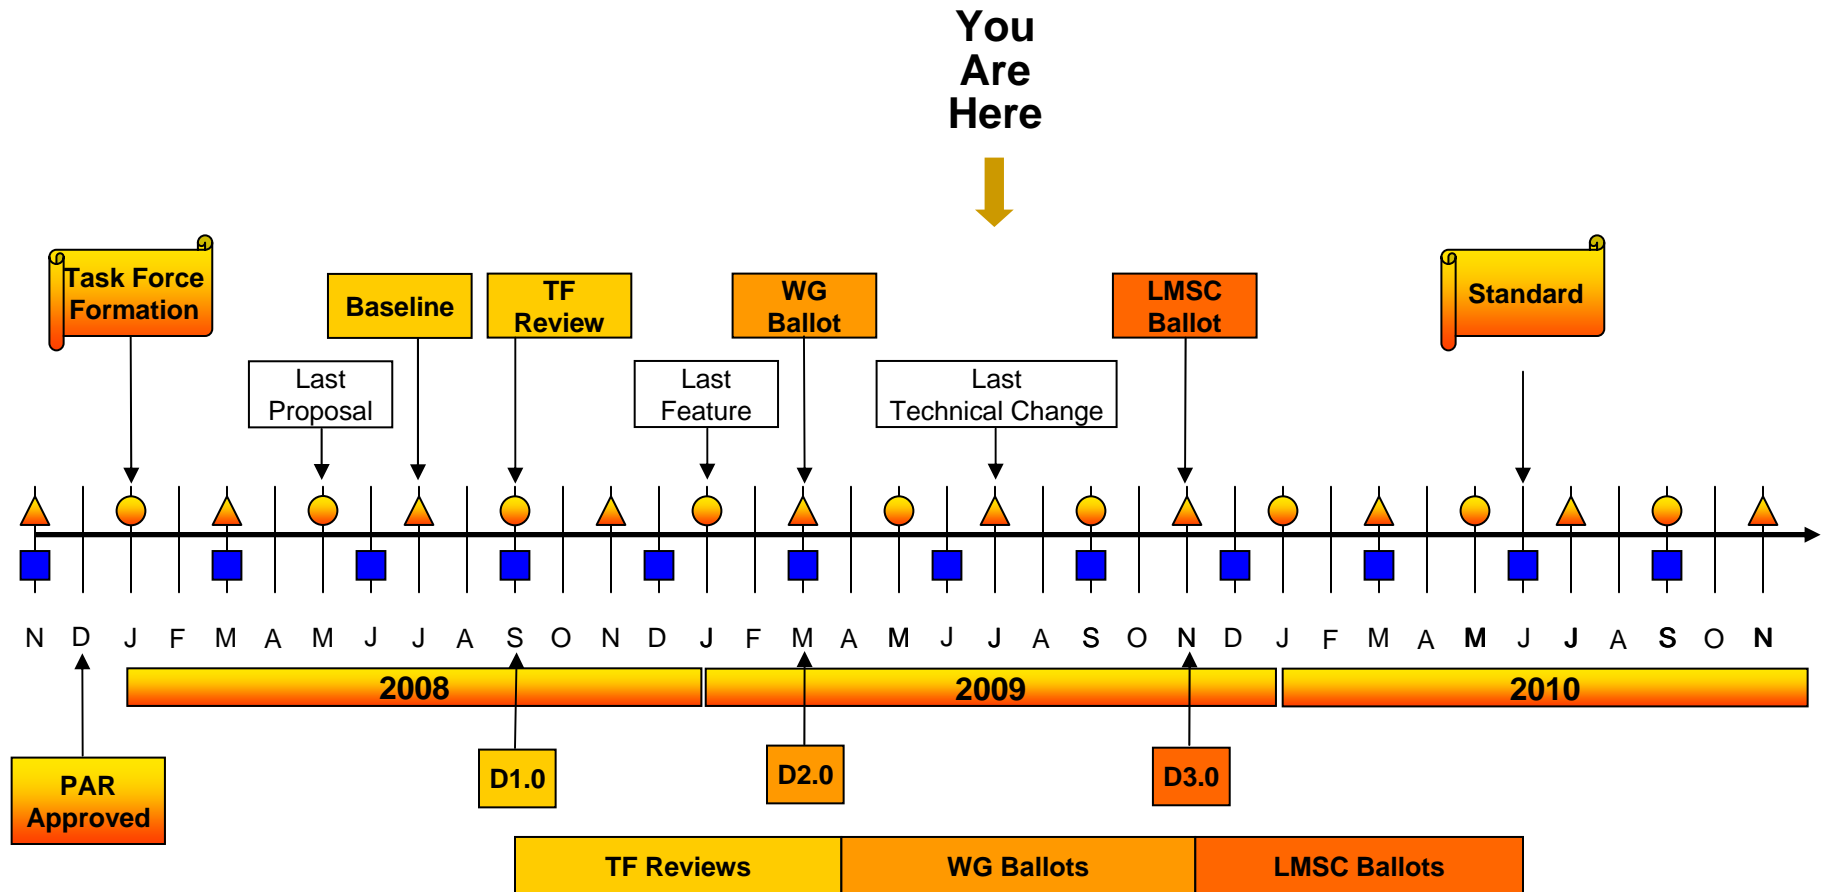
You Are Here

Task Force Formation

Baseline

TF Review

WG Ballot

LMSC Ballot

Standard

Last Proposal

Last Feature

Last Technical Change

N D J F M A M J J A S O N D J F M A M J J A S O N D J F M A M J J A S O N

2008

2009

2010

PAR Approved

D1.0

D2.0

D3.0

| TF Reviews | WG Ballots | LMSC Ballots |